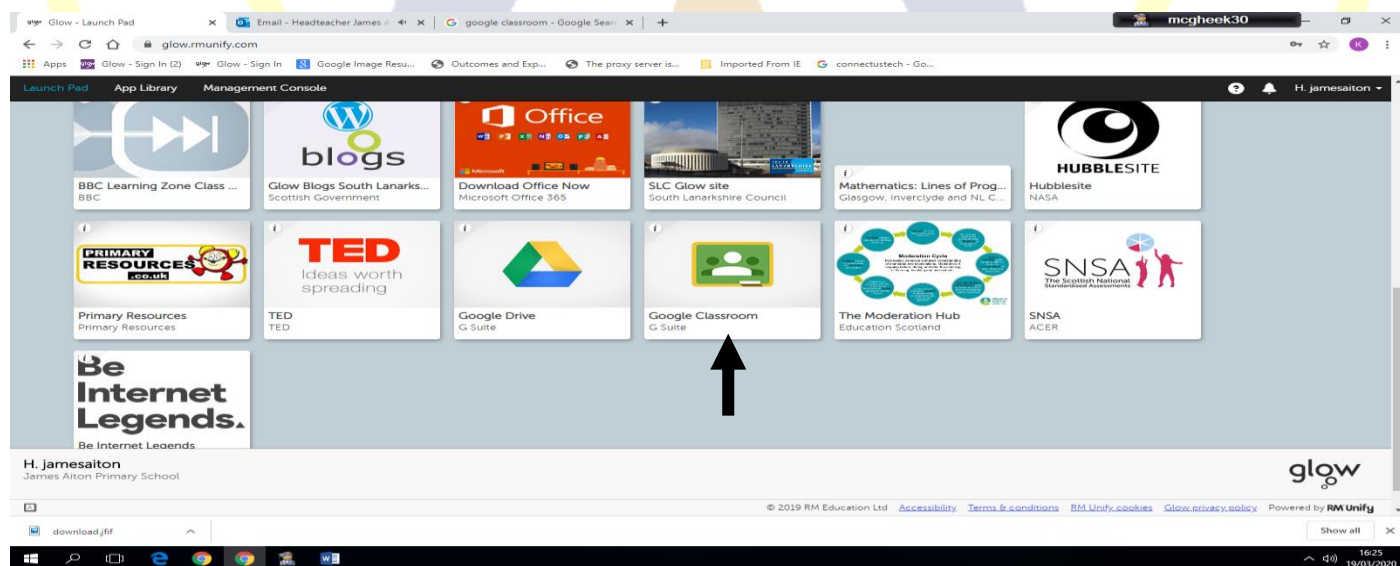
glow Glow - Launch Pad ×
Email - Headteacher James A ×
google classroom - Google Search ×
+
mcgheek30
glow.rmunify.com
Apps Glow - Sign In (2) Glow - Sign In Google Image Resu... Outcomes and Exp... The proxy server is... Imported From IE connectustech - Go...
Launch Pad App Library Management Console H. jamesaiton

BBC Learning Zone Class ...
BBC
blogs
Glow Blogs South Lanarks...
Scottish Government
Office
Download Office Now
Microsoft Office 365
SLC Glow site
South Lanarkshire Council
Mathematics: Lines of Prog...
Glasgow, Inverclyde and NL C...
HUBBLESITE
Hubblesite
NASA

PRIMARY RESOURCES .co.uk
Primary Resources
Primary Resources
TED Ideas worth spreading
TED
TED
Google Drive
G Suite
Google Classroom
G Suite
Moderation Cycle
The Moderation Hub
Education Scotland
SNSA The Scottish National Standardised Assessments
SNSA
ACER

Be Internet Legends.
Be Internet Legends

H. jamesaiton
James Aiton Primary School
glow

© 2019 RM Education Ltd Accessibility Terms & conditions RM Unify cookies Glow privacy policy Powered by RM Unify

download.jfif
Show all
16:25
19/03/2020